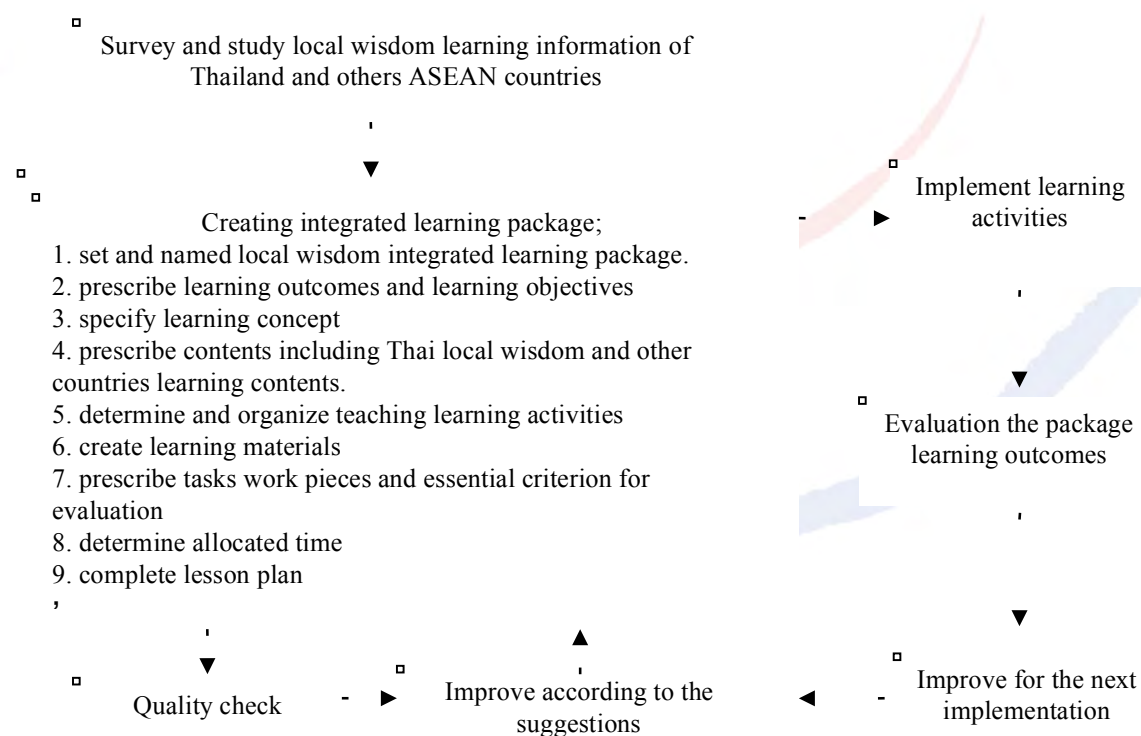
Survey and study local wisdom learning information of Thailand and others ASEAN countries

Creating integrated learning package;
1. set and named local wisdom integrated learning package.
2. prescribe learning outcomes and learning objectives
3. specify learning concept
4. prescribe contents including Thai local wisdom and other countries learning contents.
5. determine and organize teaching learning activities
6. create learning materials
7. prescribe tasks work pieces and essential criterion for evaluation
8. determine allocated time
9. complete lesson plan

Implement learning activities

Evaluation the package learning outcomes

Improve for the next implementation

Improve according to the suggestions

Quality check